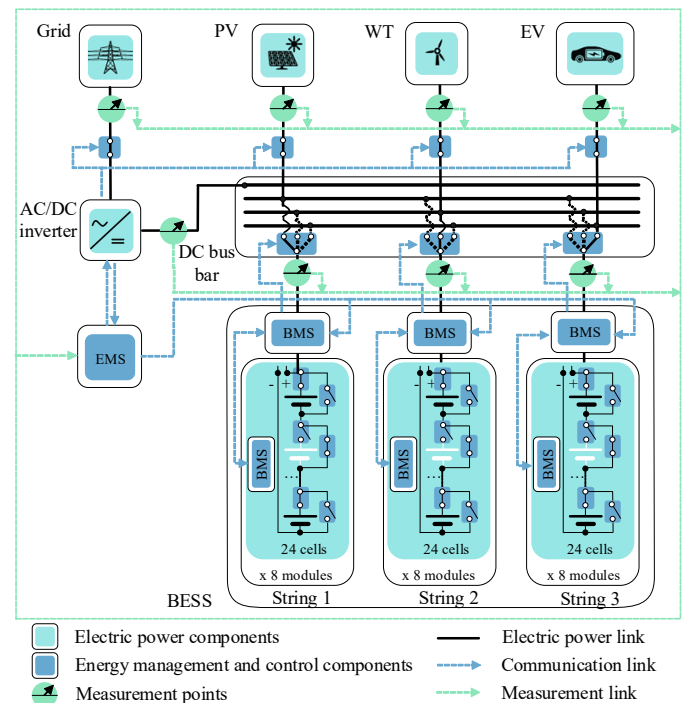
Grid PV WT EV

AC/DC inverter

DC bus bar

EMS

BMS BMS BMS

BMS BMS BMS

- +

24 cells 24 cells 24 cells

x 8 modules x 8 modules x 8 modules

BESS String 1 String 2 String 3

Electric power components
Energy management and control components
Measurement points
Electric power link
Communication link
Measurement link